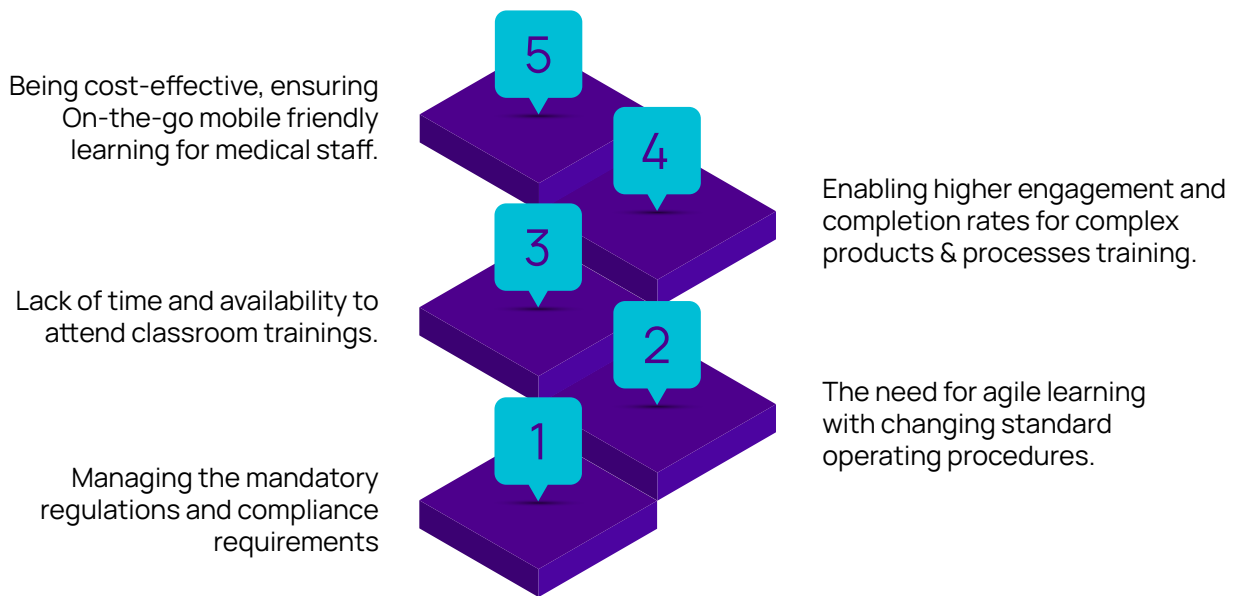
5

Being cost-effective, ensuring On-the-go mobile friendly learning for medical staff.

4

Enabling higher engagement and completion rates for complex products & processes training.

3

Lack of time and availability to attend classroom trainings.

2

The need for agile learning with changing standard operating procedures.

1

Managing the mandatory regulations and compliance requirements